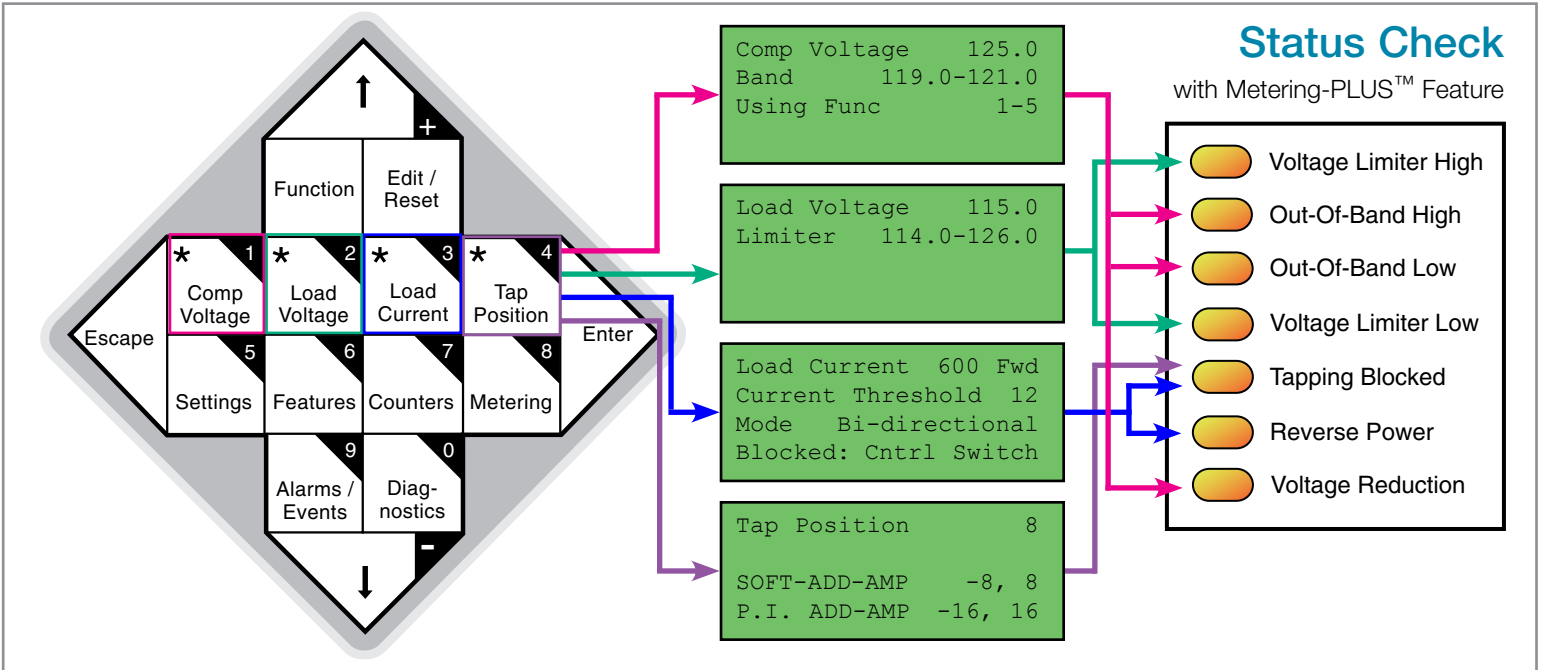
↑
+
Function
Edit / Reset
* 1 Comp Voltage
* 2 Load Voltage
* 3 Load Current
* 4 Tap Position
Escape
Enter
5 Settings
6 Features
7 Counters
8 Metering
9 Alarms / Events
0 Diag-nostics
-
↓

Comp Voltage 125.0
Band 119.0-121.0
Using Func 1-5

Load Voltage 115.0
Limiter 114.0-126.0

Load Current 600 Fwd
Current Threshold 12
Mode Bi-directional
Blocked: Cntrl Switch

Tap Position 8
SOFT-ADD-AMP -8, 8
P.I. ADD-AMP -16, 16

Status Check
with Metering-PLUS™ Feature

Voltage Limiter High
Out-Of-Band High
Out-Of-Band Low
Voltage Limiter Low
Tapping Blocked
Reverse Power
Voltage Reduction